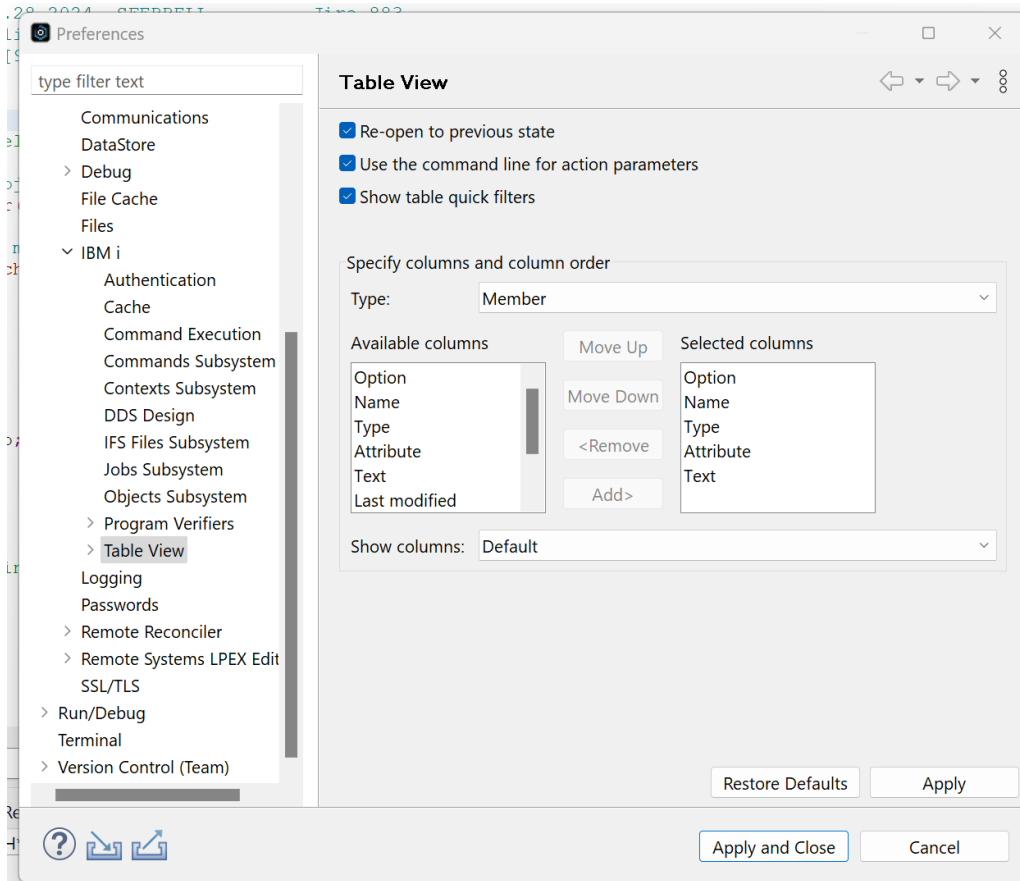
Preferences

type filter text

Communications
DataStore
Debug
File Cache
Files
IBM i
Authentication
Cache
Command Execution
Commands Subsystem
Contexts Subsystem
DDS Design
IFS Files Subsystem
Jobs Subsystem
Objects Subsystem
Program Verifiers
Table View
Logging
Passwords
Remote Reconciler
Remote Systems LPEX Edit
SSL/TLS
Run/Debug
Terminal
Version Control (Team)

Table View

Re-open to previous state
Use the command line for action parameters
Show table quick filters

Specify columns and column order
Type: Member
Available columns
Option
Name
Type
Attribute
Text
Last modified
Move Up
Move Down
<Remove
Add>
Selected columns
Option
Name
Type
Attribute
Text
Show columns: Default

Restore Defaults
Apply
Apply and Close
Cancel